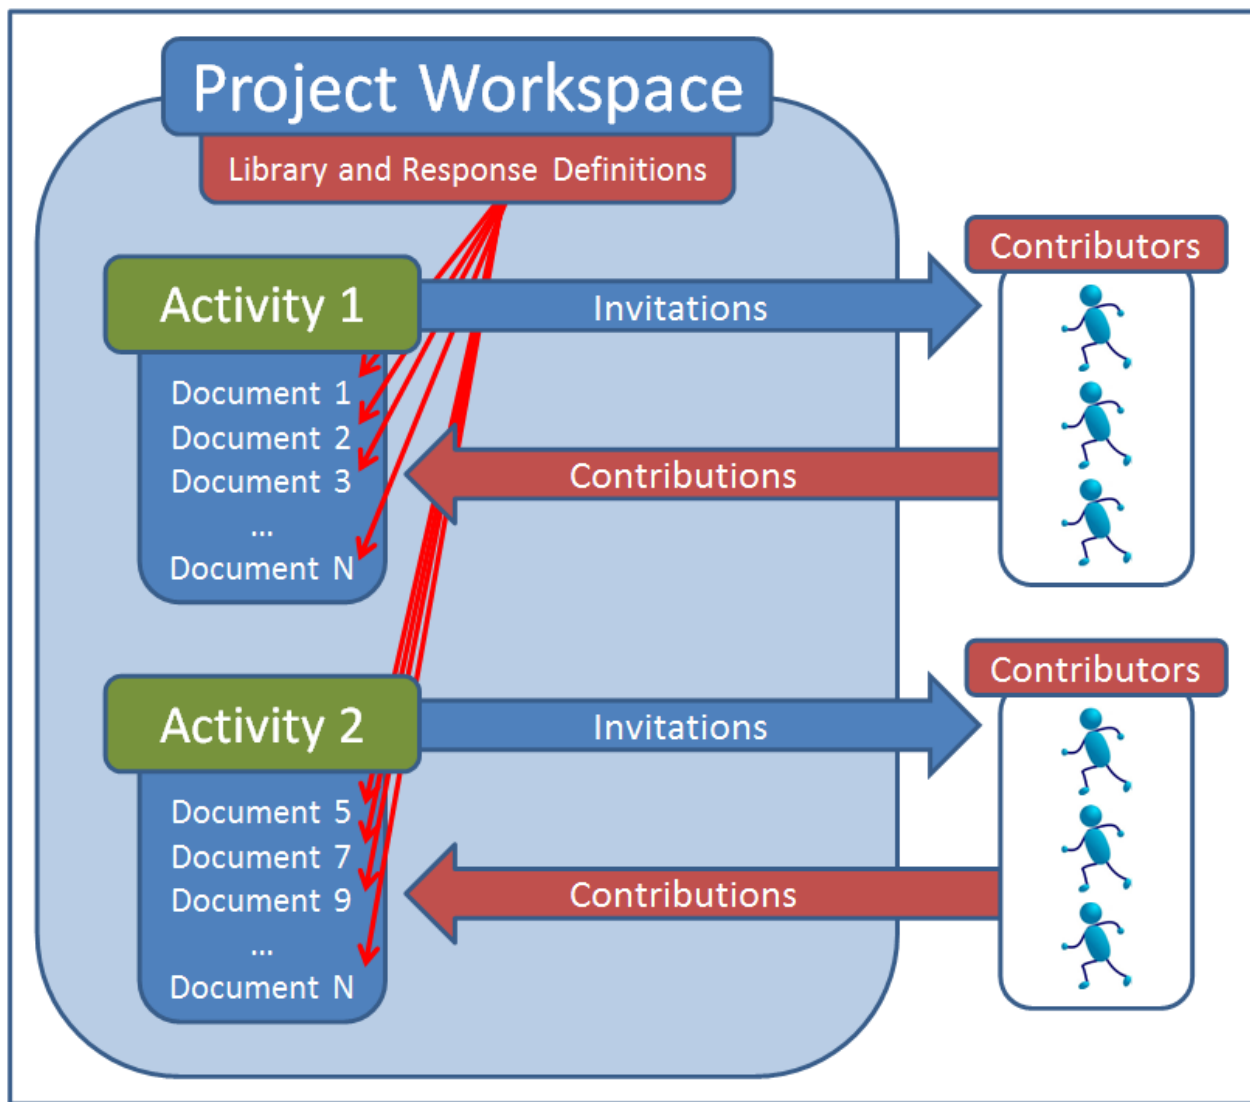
Project Workspace

Library and Response Definitions

Activity 1

Document 1
Document 2
Document 3
...
Document N

Invitations

Contributions

Contributors

Activity 2

Document 5
Document 7
Document 9
...
Document N

Invitations

Contributions

Contributors